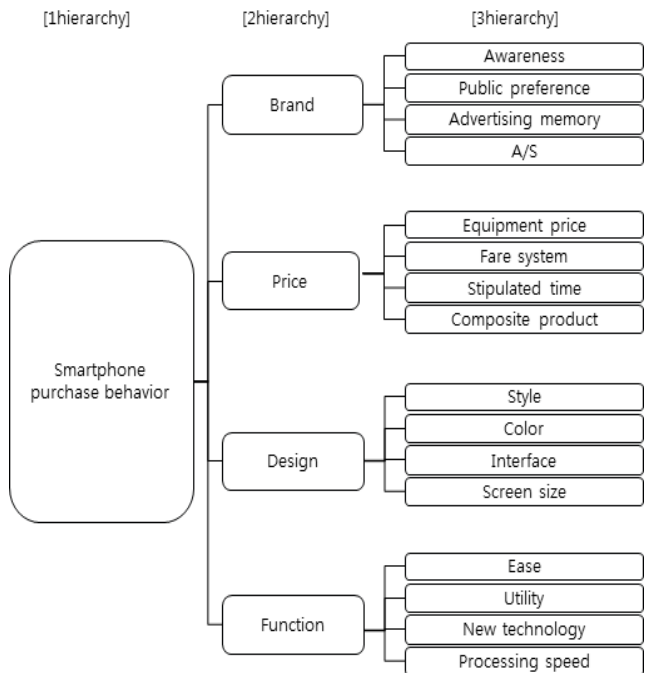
[1hierarchy] [2hierarchy] [3hierarchy]

Smartphone purchase behavior

Brand

Awareness
Public preference
Advertising memory
A/S

Price

Equipment price
Fare system
Stipulated time
Composite product

Design

Style
Color
Interface
Screen size

Function

Ease
Utility
New technology
Processing speed